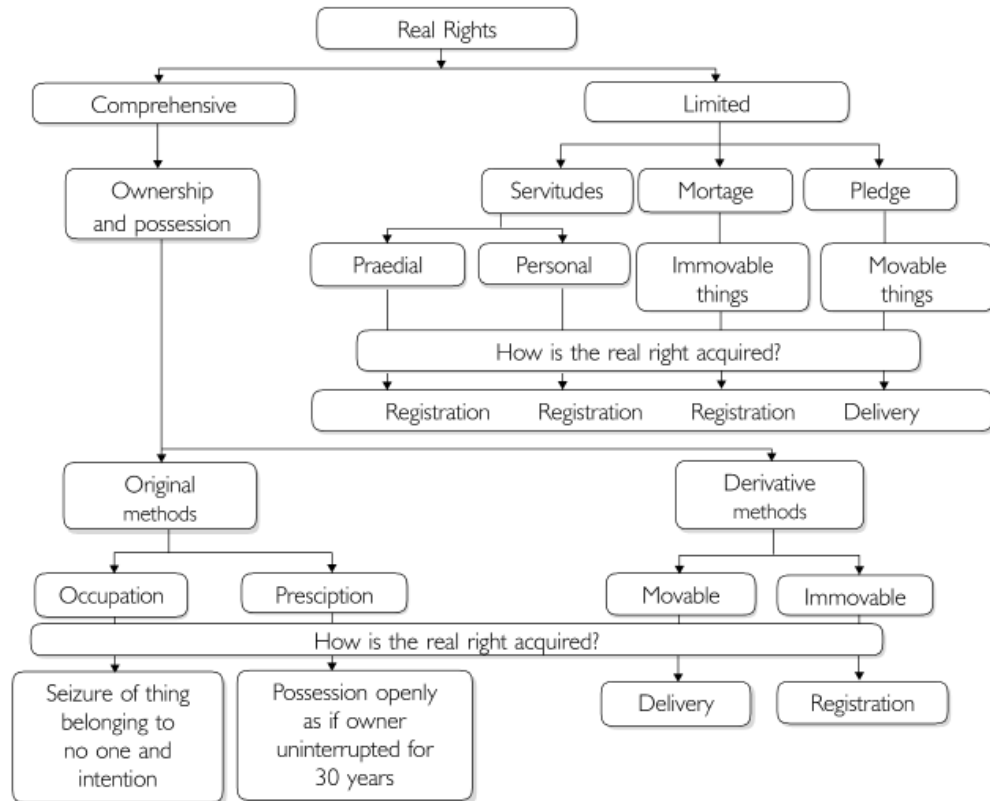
Real Rights

Comprehensive

Limited

Ownership and possession

Servitudes

Mortage

Pledge

Praedial

Personal

Immovable things

Movable things

How is the real right acquired?

Registration

Registration

Registration

Delivery

Original methods

Derivative methods

Occupation

Presciption

Movable

Immovable

How is the real right acquired?

Seizure of thing belonging to no one and intention

Possession openly as if owner uninterrupted for 30 years

Delivery

Registration